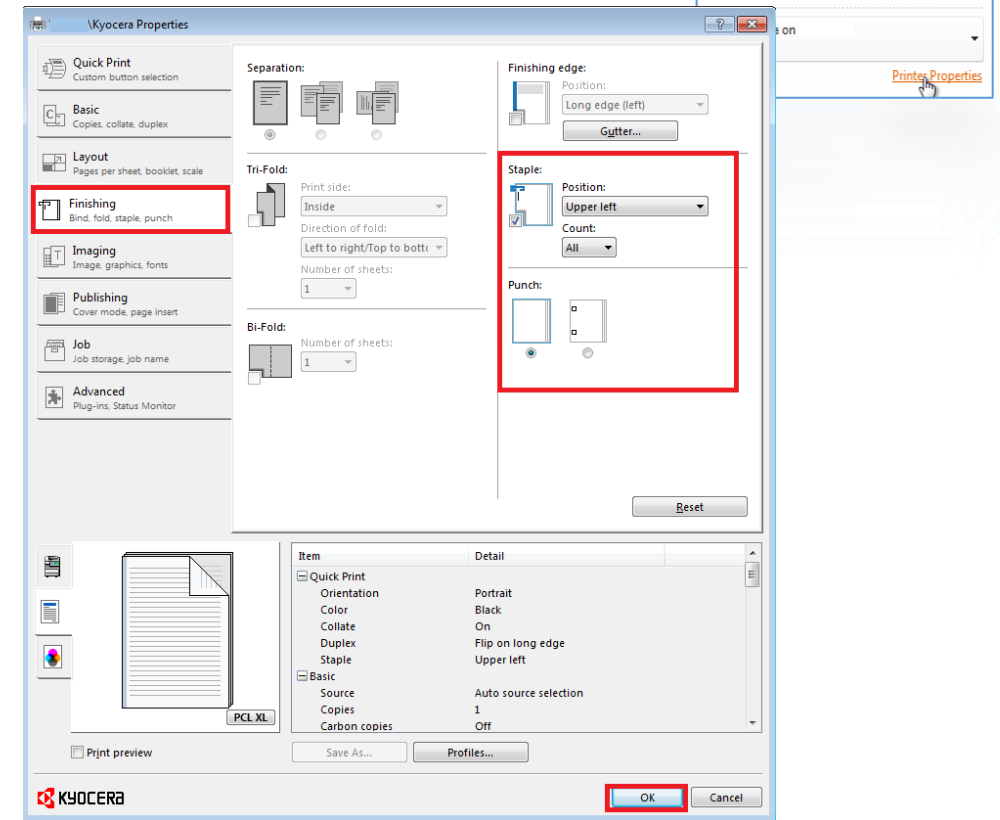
\Kyocera Properties

? X

e on

Printer Properties

Quick Print
Custom button selection

Basic
Copies, collate, duplex

Layout
Pages per sheet, booklet, scale

Finishing
Bind, fold, staple, punch

Imaging
Image, graphics, fonts

Publishing
Cover mode, page insert

Job
Job storage, job name

Advanced
Plug-ins, Status Monitor

Separation:

Tri-Fold:

Print side:
Inside

Direction of fold:
Left to right/Top to botto

Number of sheets:
1

Bi-Fold:

Number of sheets:
1

Finishing edge:

Position:
Long edge (left)

Gutter...

Staple:

Position:
Upper left

Count:
All

Punch:

Reset

PCL XL

| Item | Detail |
|---|---|
| ⊟ Quick Print | |
| Orientation | Portrait |
| Color | Black |
| Collate | On |
| Duplex | Flip on long edge |
| Staple | Upper left |
| ⊟ Basic | |
| Source | Auto source selection |
| Copies | 1 |
| Carbon copies | Off |

Print preview

Save As...

Profiles...

KYOCERA

OK

Cancel